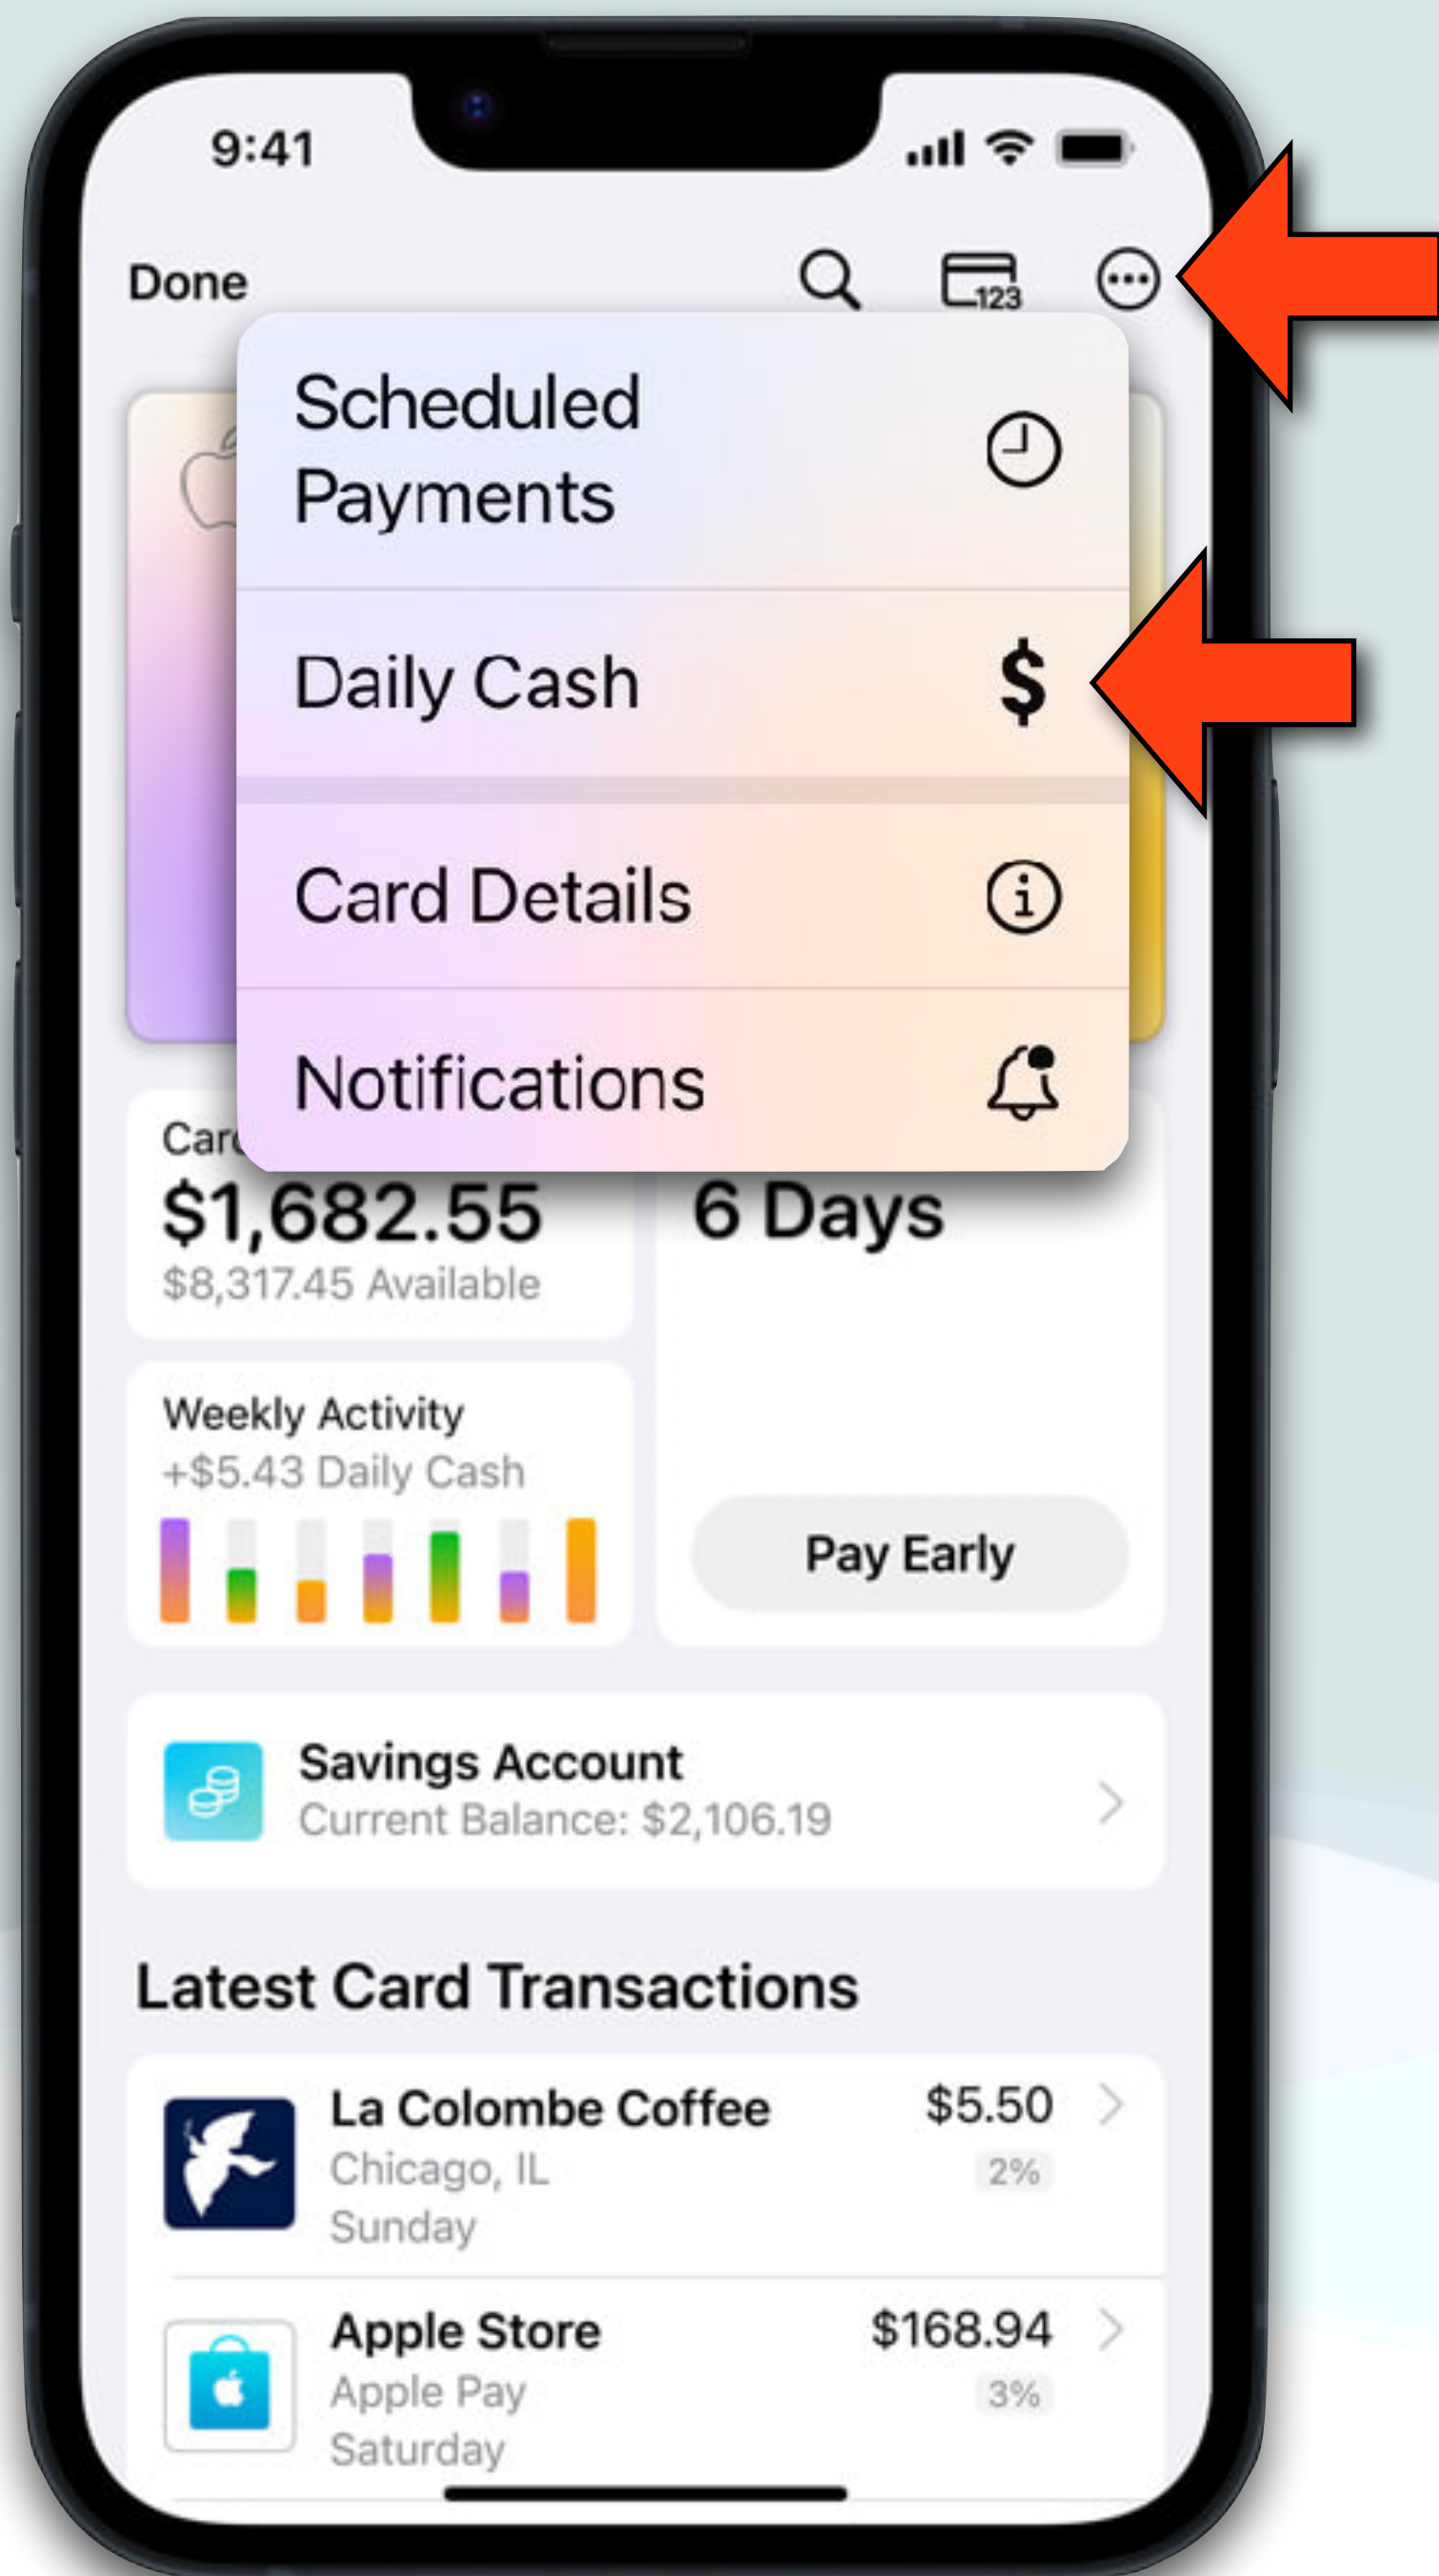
9:41

Done

123

Scheduled Payments

Daily Cash

$

Card Details

Notifications

Car

$1,682.55

$8,317.45 Available

6 Days

Weekly Activity

+$5.43 Daily Cash

Pay Early

Savings Account

Current Balance: $2,106.19

Latest Card Transactions

La Colombe Coffee

Chicago, IL

Sunday

$5.50

2%

Apple Store

Apple Pay

Saturday

$168.94

3%